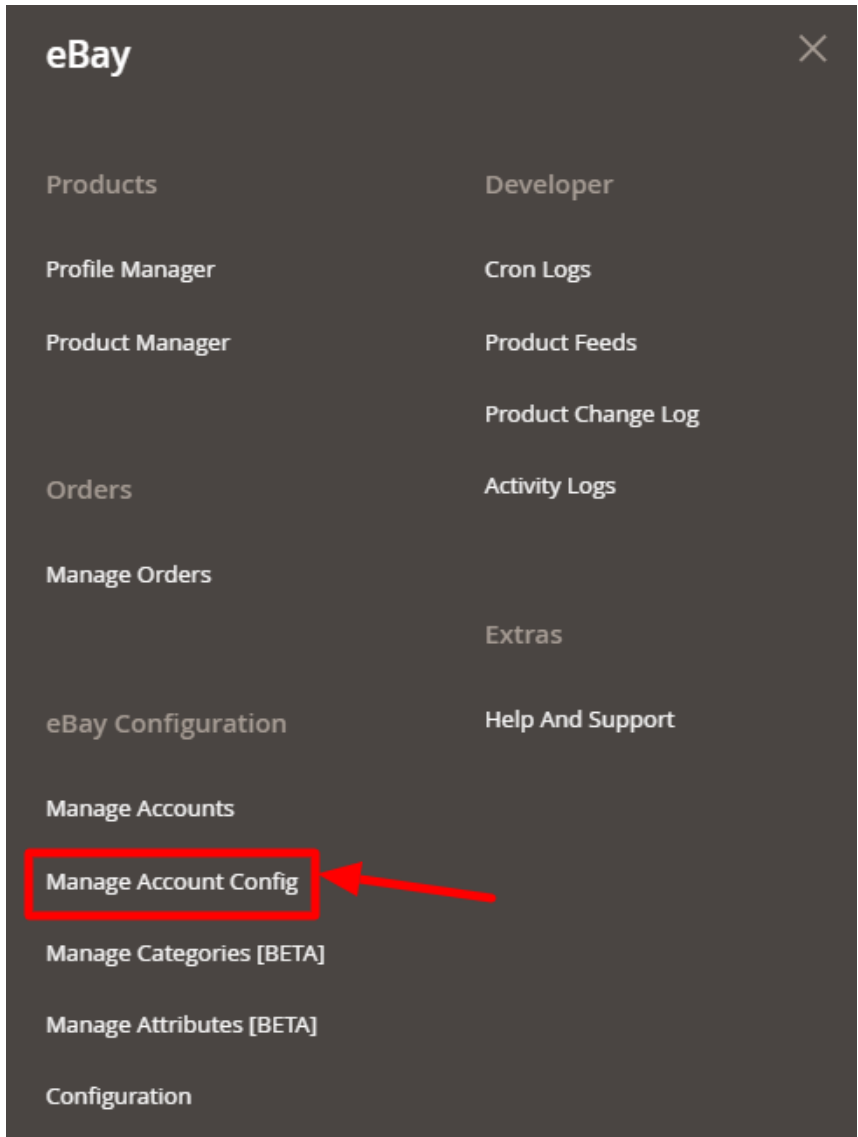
eBay

×

Products

Profile Manager

Product Manager

Orders

Manage Orders

eBay Configuration

Manage Accounts

Manage Account Config

Manage Categories [BETA]

Manage Attributes [BETA]

Configuration

Developer

Cron Logs

Product Feeds

Product Change Log

Activity Logs

Extras

Help And Support